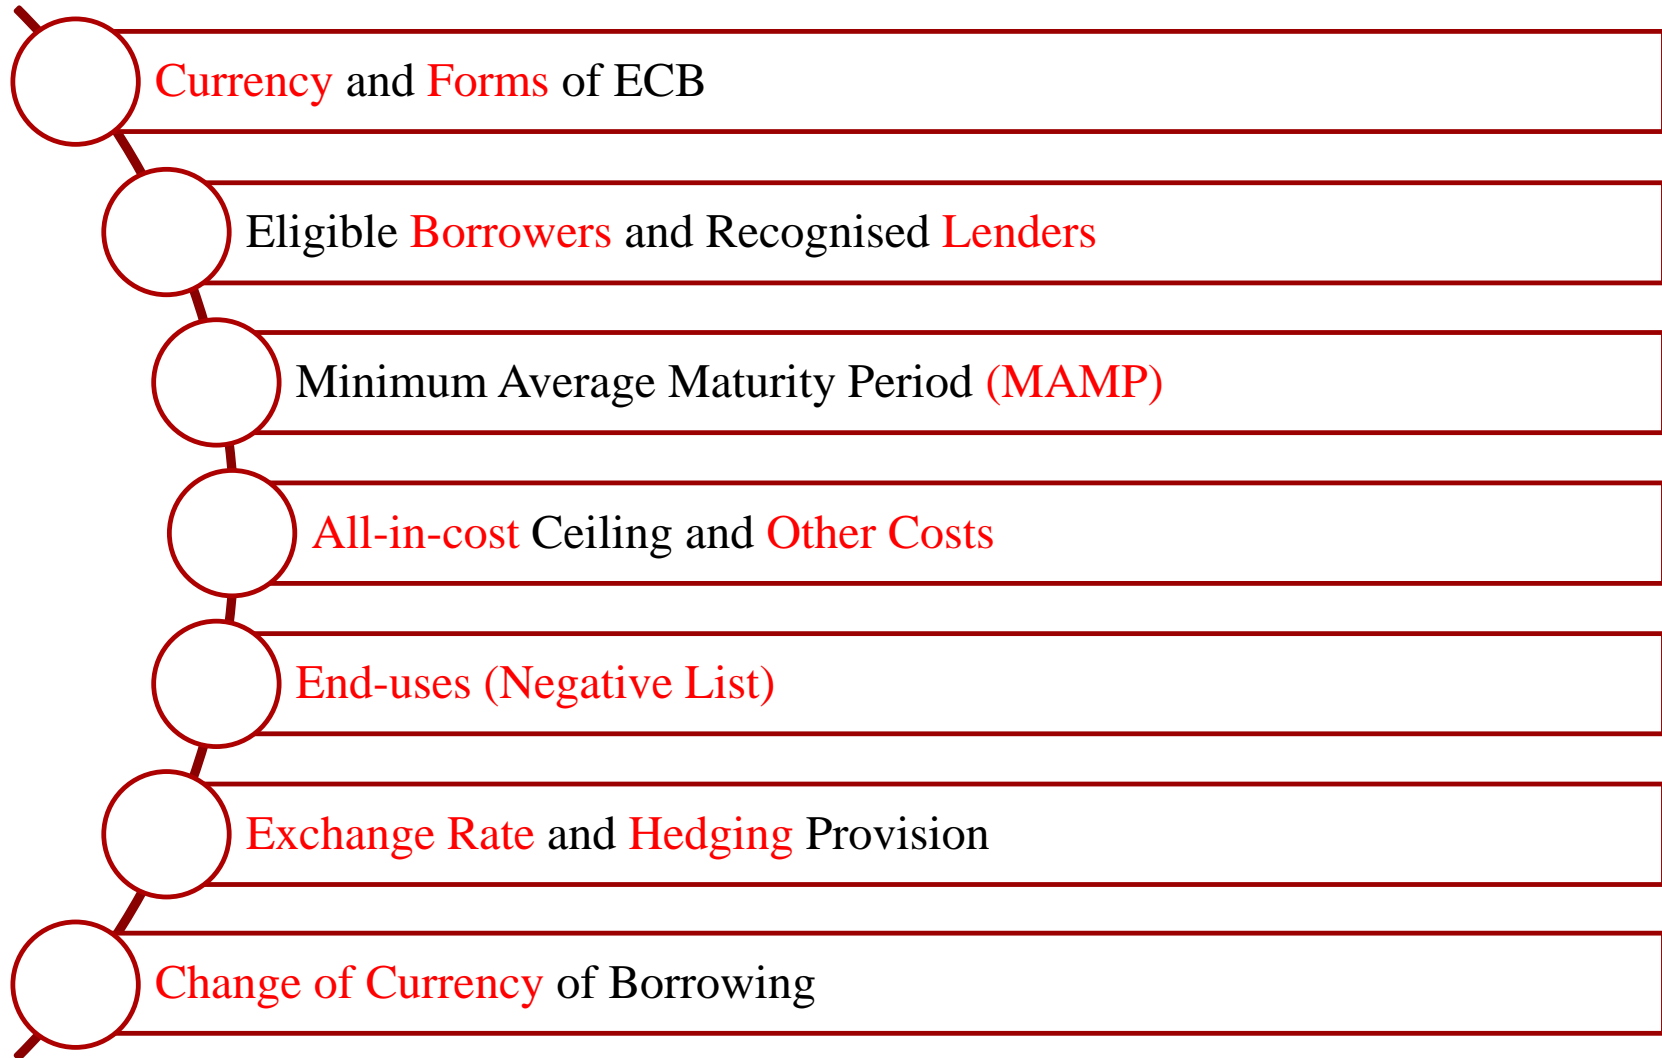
Currency and Forms of ECB

Eligible Borrowers and Recognised Lenders

Minimum Average Maturity Period (MAMP)

All-in-cost Ceiling and Other Costs

End-uses (Negative List)

Exchange Rate and Hedging Provision

Change of Currency of Borrowing